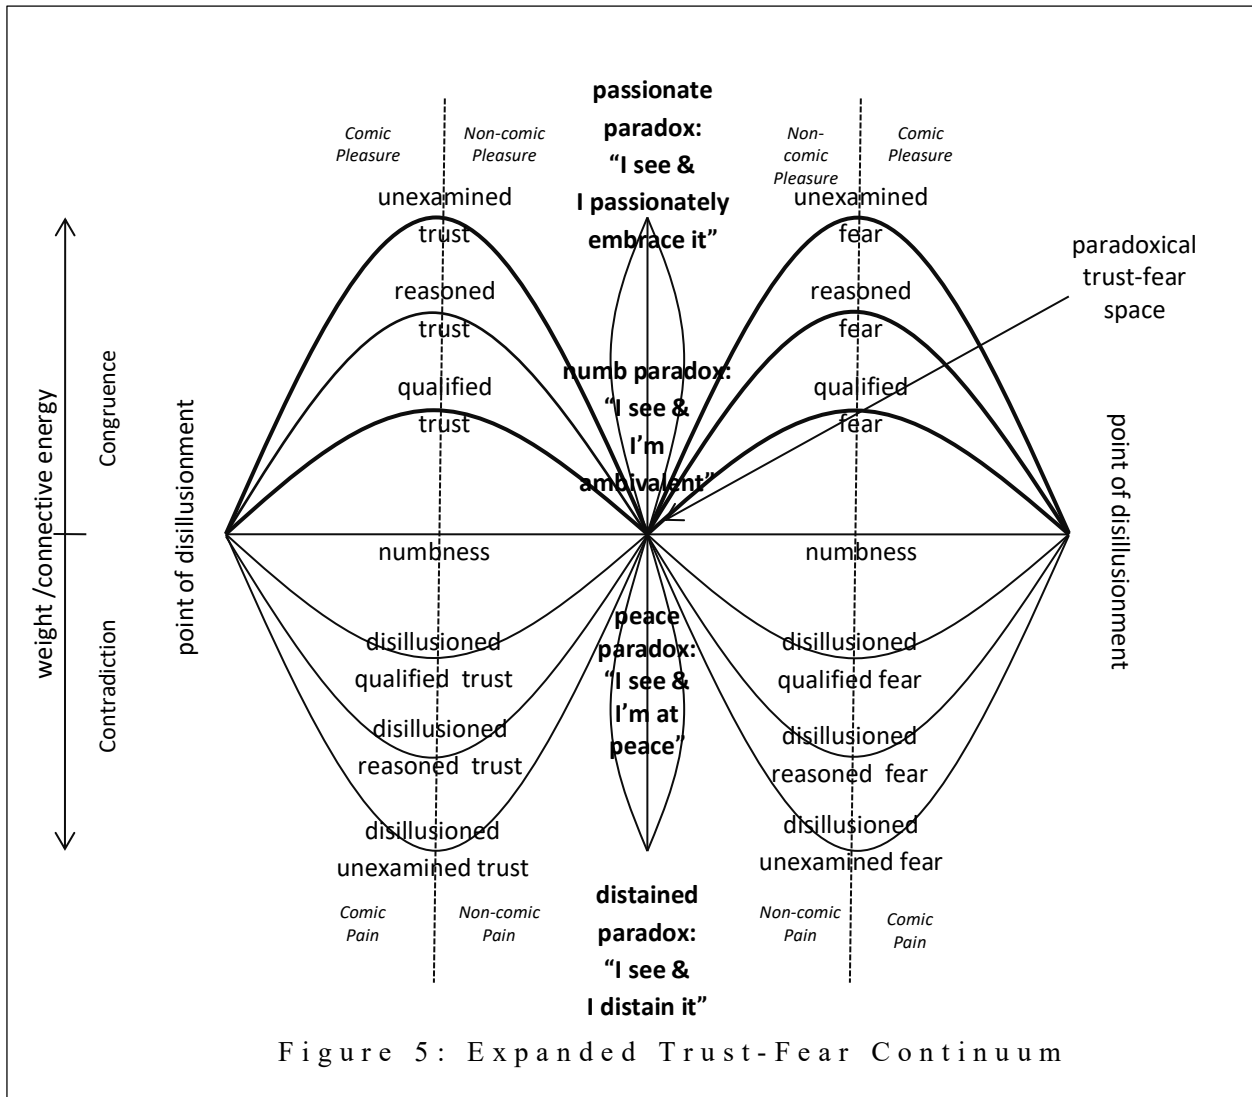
Comic Pleasure

Non-comic Pleasure

passionate paradox: “I see & I passionately embrace it”

Non-comic Pleasure

Comic Pleasure

unexamined trust

unexamined fear

paradoxical trust-fear space

reasoned trust

reasoned fear

numb paradox: “I see & I’m ambivalent”

qualified trust

qualified fear

weight /connective energy

Congruence

Contradiction

point of disillusionment

point of disillusionment

numbness

numbness

peace paradox: “I see & I’m at peace”

disillusioned qualified trust

disillusioned qualified fear

disillusioned reasoned trust

disillusioned reasoned fear

disillusioned unexamined trust

disillusioned unexamined fear

Comic Pain

Non-comic Pain

distained paradox: “I see & I distain it”

Non-comic Pain

Comic Pain

Figure 5: Expanded Trust-Fear Continuum